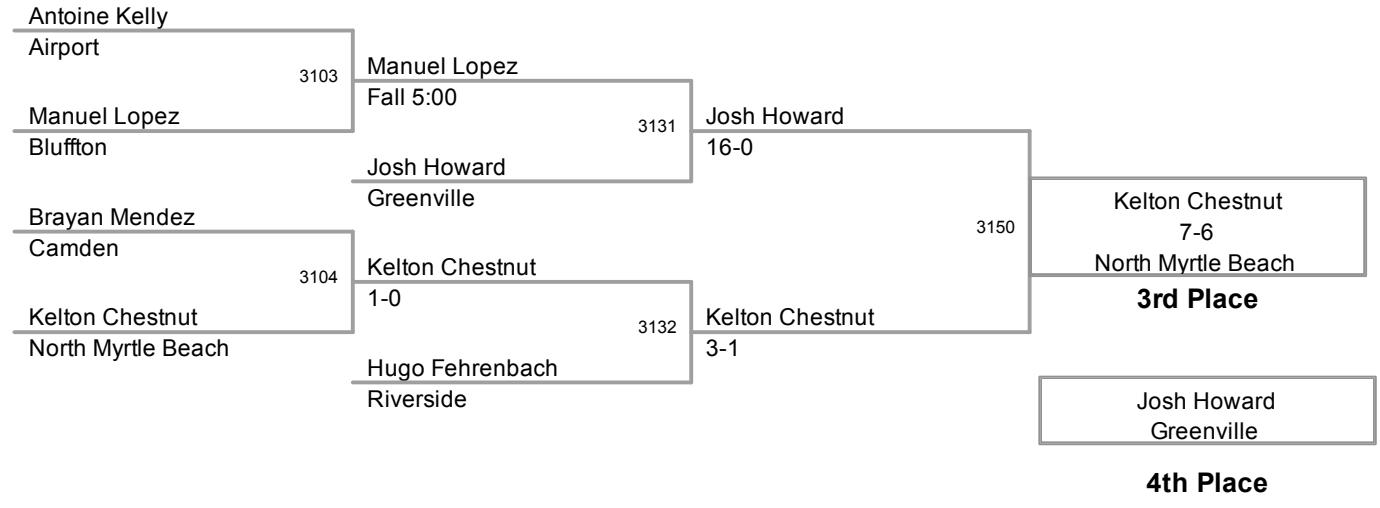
Antoine Kelly
Airport

3103

Manuel Lopez
Bluffton

Manuel Lopez
Fall 5:00

3131

Josh Howard
Greenville

Josh Howard
16-0

Brayan Mendez
Camden

3104

Kelton Chestnut
North Myrtle Beach

Kelton Chestnut
1-0

3132

Hugo Fehrenbach
Riverside

Kelton Chestnut
3-1

3150

Kelton Chestnut
7-6
North Myrtle Beach

**3rd Place**

Josh Howard
Greenville

**4th Place**